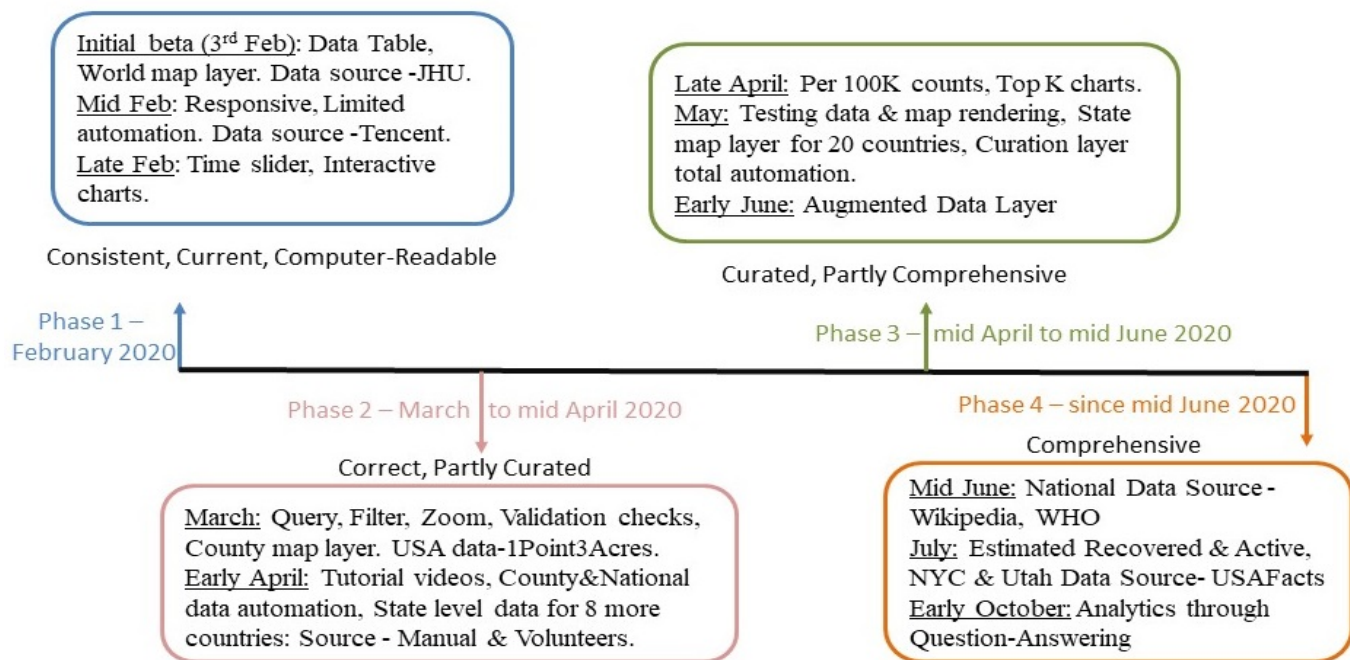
Initial beta (3$^{rd}$ Feb): Data Table, World map layer. Data source -JHU. Mid Feb: Responsive, Limited automation. Data source -Tencent. Late Feb: Time slider, Interactive charts.

Consistent, Current, Computer-Readable

Late April: Per 100K counts, Top K charts. May: Testing data & map rendering, State map layer for 20 countries, Curation layer total automation. Early June: Augmented Data Layer

Curated, Partly Comprehensive

Phase 1 – February 2020

Phase 3 – mid April to mid June 2020

Phase 2 – March to mid April 2020

Phase 4 – since mid June 2020

Correct, Partly Curated

Comprehensive

March: Query, Filter, Zoom, Validation checks, County map layer. USA data-1Point3Acres. Early April: Tutorial videos, County&National data automation, State level data for 8 more countries: Source - Manual & Volunteers.

Mid June: National Data Source - Wikipedia, WHO July: Estimated Recovered & Active, NYC & Utah Data Source- USAFacts Early October: Analytics through Question-Answering